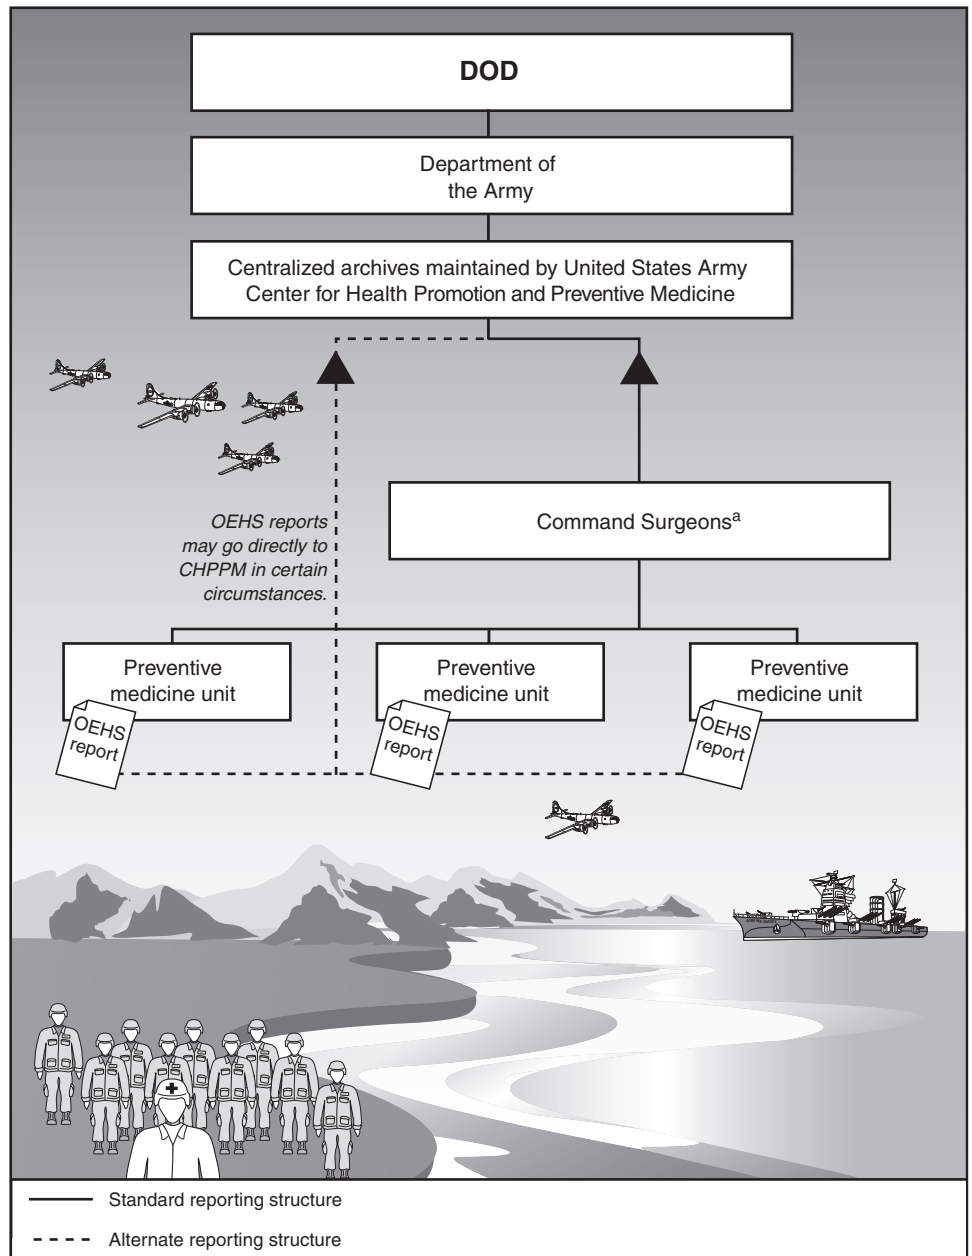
DOD

Department of the Army

Centralized archives maintained by United States Army Center for Health Promotion and Preventive Medicine

OEHS reports may go directly to CHPPM in certain circumstances.

Command Surgeons$^{a}$

Preventive medicine unit

OEHS report

Preventive medicine unit

OEHS report

Preventive medicine unit

OEHS report

Standard reporting structure

Alternate reporting structure